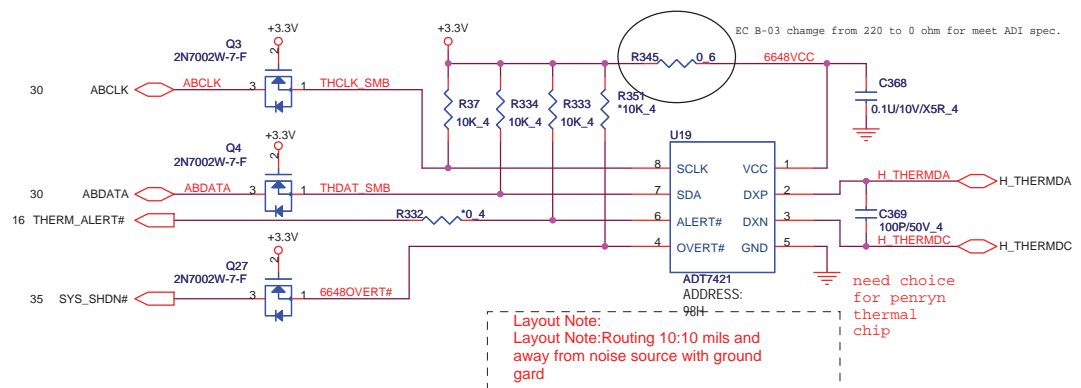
EC B-03 chamge from 220 to 0 ohm for meet ADI spec.

+3.3V
Q3
2N7002W-7-F
2
30 ABCLK
ABCLK 3 1 THCLK_SMB

+3.3V
Q4
2N7002W-7-F
2
30 ABDATA
ABDATA 3 1 THDAT_SMB

16 THERM_ALERT#

+3.3V
Q27
2N7002W-7-F
2
35 SYS_SHDN#
3 1 6648OVERT#

+3.3V
R37 10K_4
R334 10K_4
R333 10K_4
R351 *10K_4
R345 0_6
6648VCC
C368
0.1U/10V/X5R_4
R332 *0_4

U19
8 SCLK
7 SDA
6 ALERT#
4 OVERT#
VCC 1
DXP 2
DXN 3
GND 5
ADT7421
ADDRESS: 98H

H_THERMDA
H_THERMDA
C369
100P/50V_4
H_THERMDC
H_THERMDC

need choice for penryn thermal chip

Layout Note:
Layout Note:Routing 10:10 mils and away from noise source with ground gard